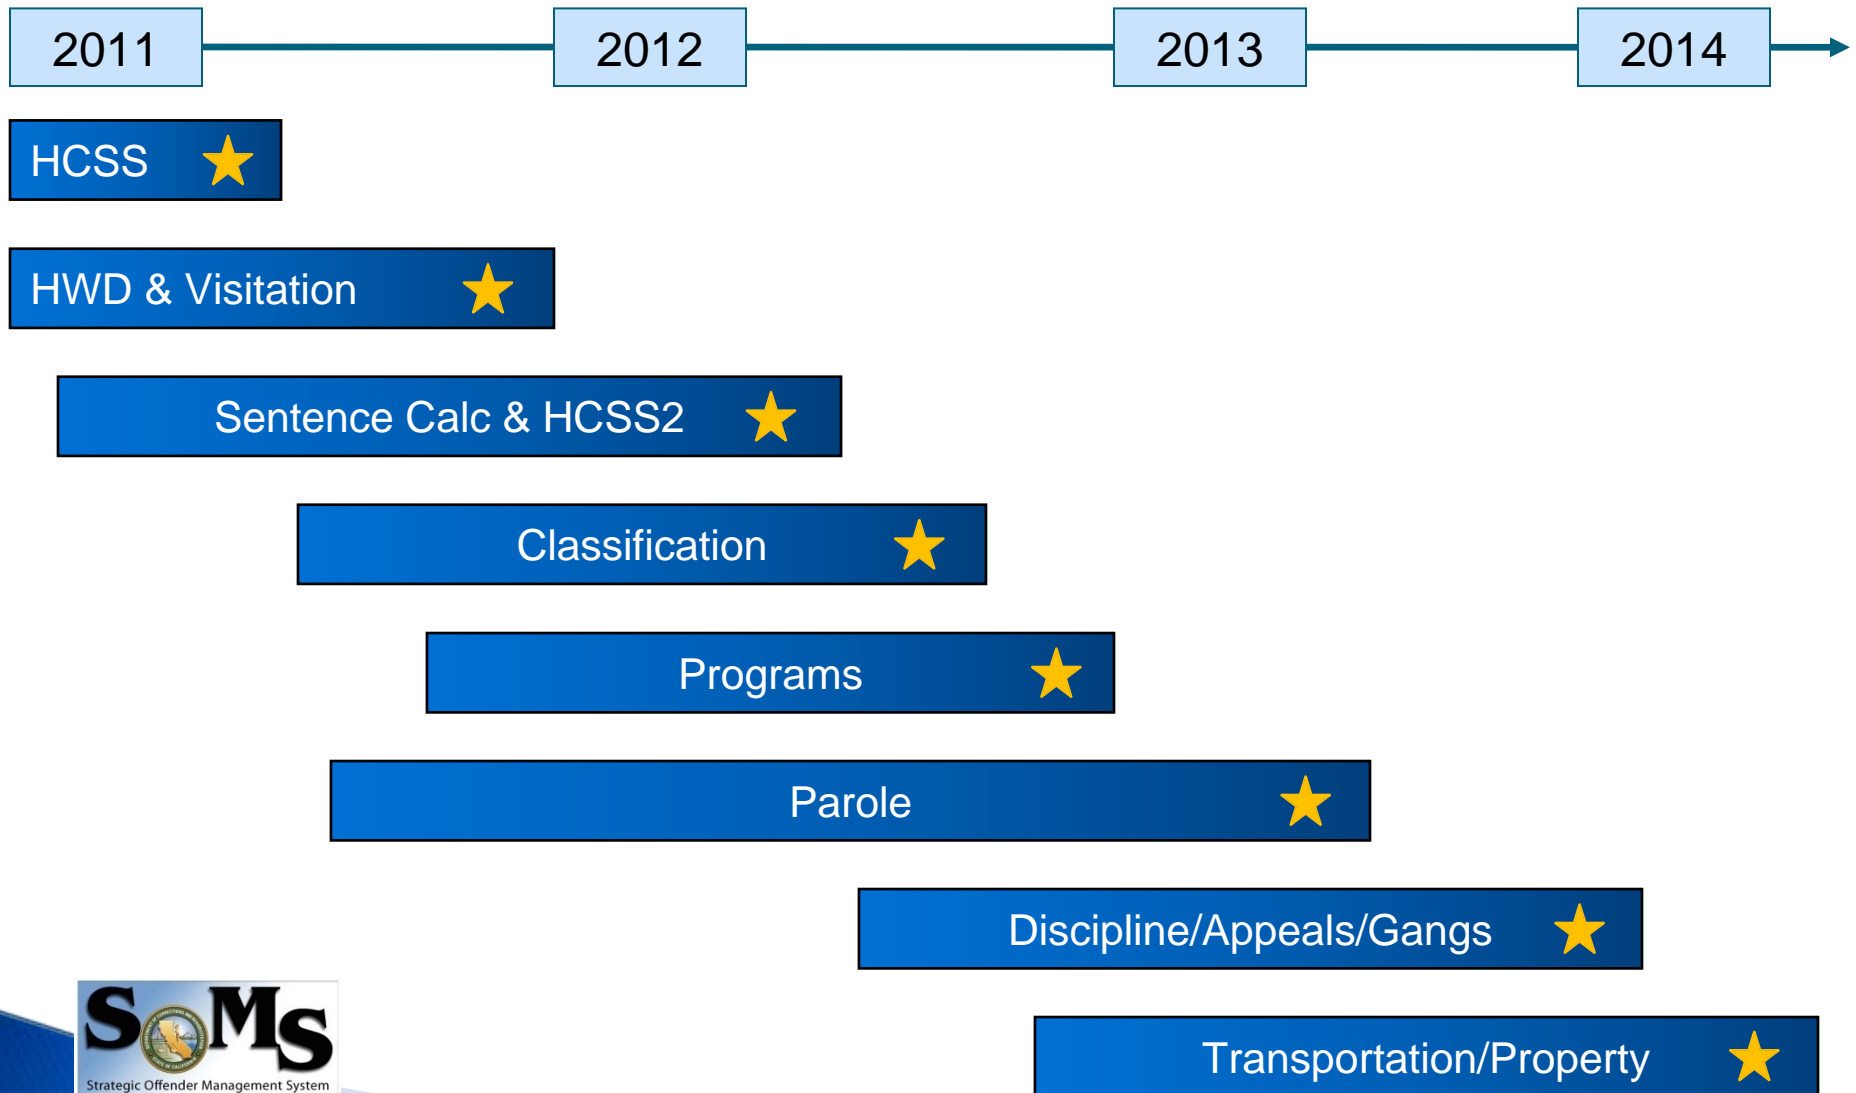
2011
2012
2013
2014

HCSS ★

HWD & Visitation ★

Sentence Calc & HCSS2 ★

Classification ★

Programs ★

Parole ★

Discipline/Appeals/Gangs ★

Transportation/Property ★

SOMS
Strategic Offender Management System